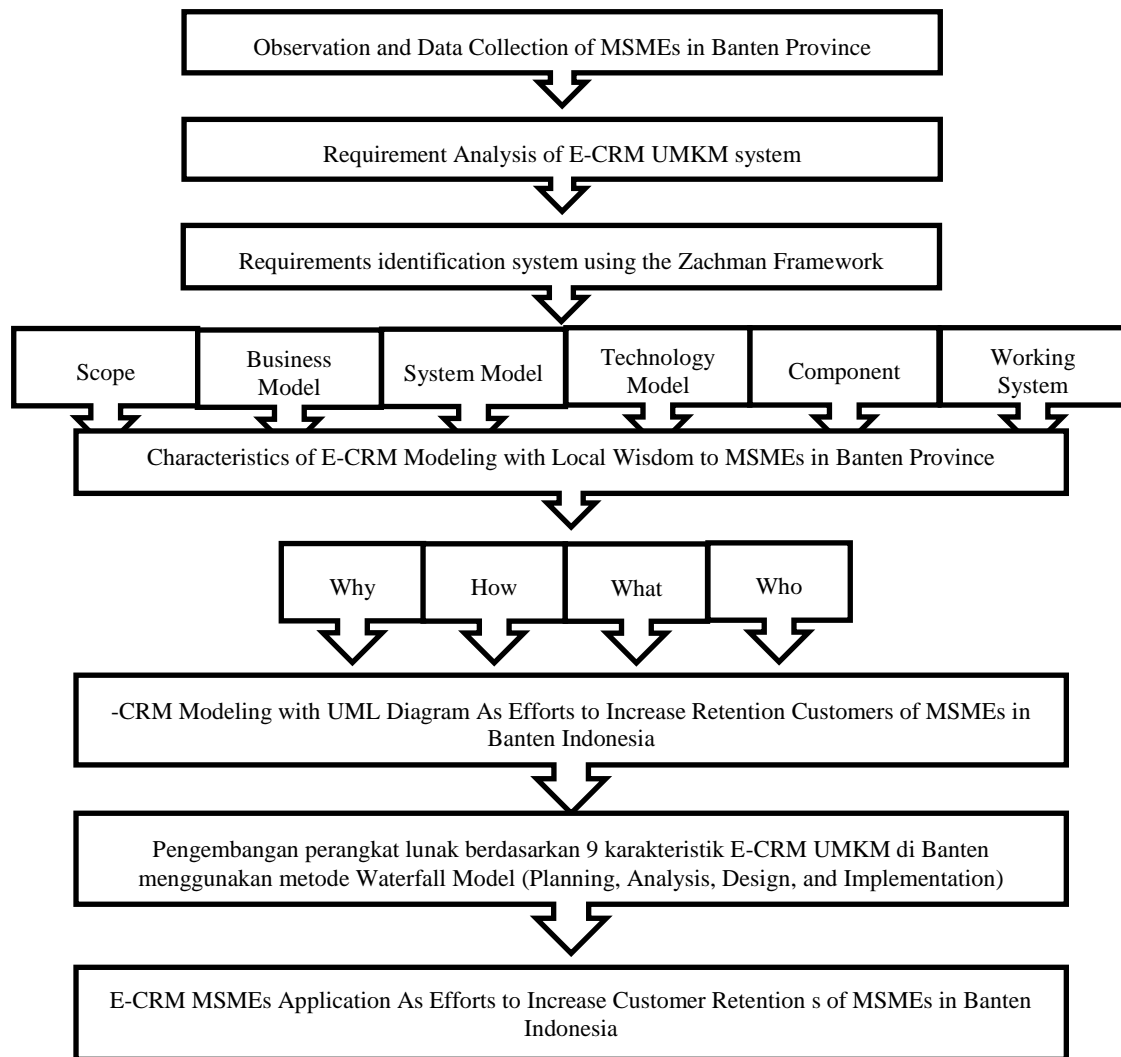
Observation and Data Collection of MSMEs in Banten Province

Requirement Analysis of E-CRM UMKM system

Requirements identification system using the Zachman Framework

Scope

Business Model

System Model

Technology Model

Component

Working System

Characteristics of E-CRM Modeling with Local Wisdom to MSMEs in Banten Province

Why

How

What

Who

-CRM Modeling with UML Diagram As Efforts to Increase Retention Customers of MSMEs in Banten Indonesia

Pengembangan perangkat lunak berdasarkan 9 karakteristik E-CRM UMKM di Banten menggunakan metode Waterfall Model (Planning, Analysis, Design, and Implementation)

E-CRM MSMEs Application As Efforts to Increase Customer Retention s of MSMEs in Banten Indonesia